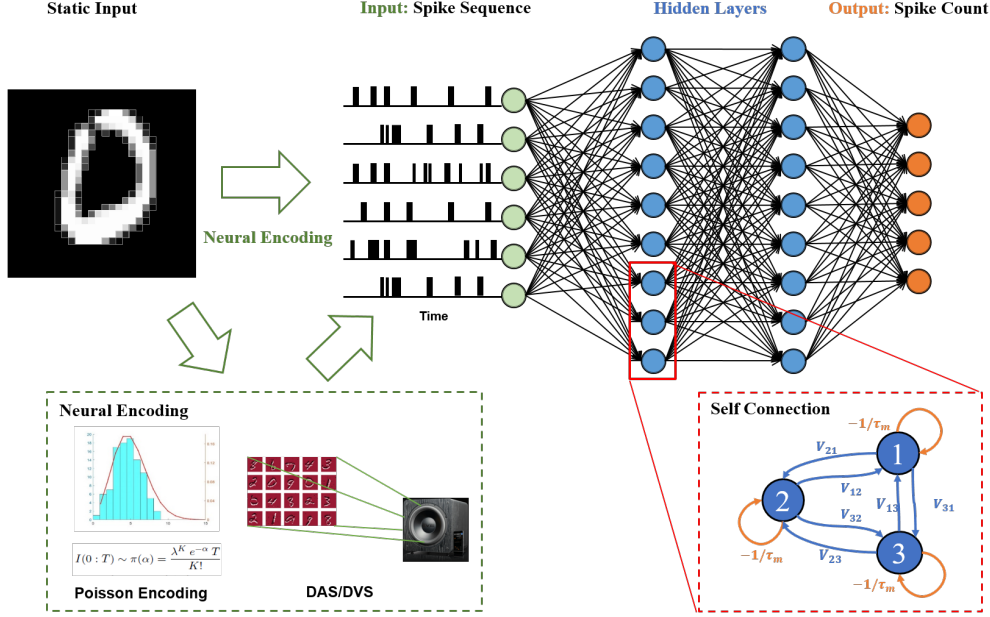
Static Input

Input: Spike Sequence

Hidden Layers

Output: Spike Count

Neural Encoding

Time

Neural Encoding

$I(0:T) \sim \pi(\alpha) = \frac{\lambda^K e^{-\alpha} T}{K!}$

Poisson Encoding

DAS/DVS

Self Connection

$-1/\tau_m$

$V_{21}$

$V_{12}$

$V_{13}$

$V_{31}$

$V_{32}$

$V_{23}$

$-1/\tau_m$

$-1/\tau_m$

1

2

3